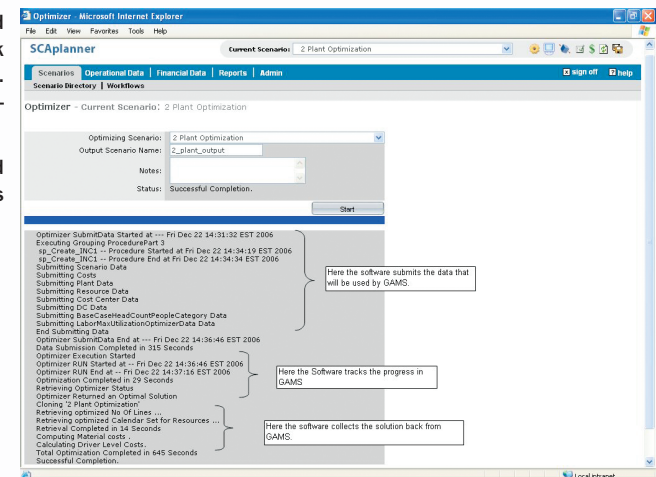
Optimizer - Microsoft Internet Explorer
File Edit View Favorites Tools Help
SCAplanner
Current Scenario: 2 Plant Optimization
Scenarios | Operational Data | Financial Data | Reports | Admin
sign off ? help
Scenario Directory | Workflows

Optimizer - Current Scenario: 2 Plant Optimization

Optimizing Scenario: 2 Plant Optimization
Output Scenario Name: 2_plant_output
Notes:
Status: Successful Completion.
Start

Optimizer SubmitData Started at --- Fri Dec 22 14:31:32 EST 2006
Executing Grouping ProcedurePart 3
sp_Create_INC1 -- Procedure Started at Fri Dec 22 14:34:19 EST 2006
sp_Create_INC1 -- Procedure End at Fri Dec 22 14:34:34 EST 2006
Submitting Scenario Data
Submitting Costs
Submitting Plant Data
Submitting Resource Data
Submitting Cost Center Data
Submitting DC Data
Submitting BaseCaseHeadCountPeopleCategory Data
Submitting LaborMaxUtilizationOptimizerData Data
End Submitting Data
Optimizer SubmitData End at --- Fri Dec 22 14:36:46 EST 2006
Data Submission Completed in 315 Seconds
Optimizer Execution Started
Optimizer RUN Started at -- Fri Dec 22 14:36:46 EST 2006
Optimizer RUN End at -- Fri Dec 22 14:37:16 EST 2006
Optimization Completed in 29 Seconds
Retrieving Optimizer Status
Optimizer Returned an Optimal Solution
Cloning '2 Plant Optimization'
Retrieving optimized No Of Lines ...
Retrieving optimized Calendar Set for Resources ...
Retrieval Completed in 14 Seconds
Computing Material costs .
Calculating Driver Level Costs.
Total Optimization Completed in 645 Seconds
Successful Completion.

Here the software submits the data that will be used by GAMS.

Here the Software tracks the progress in GAMS

Here the software collects the solution back from GAMS.

Local intranet